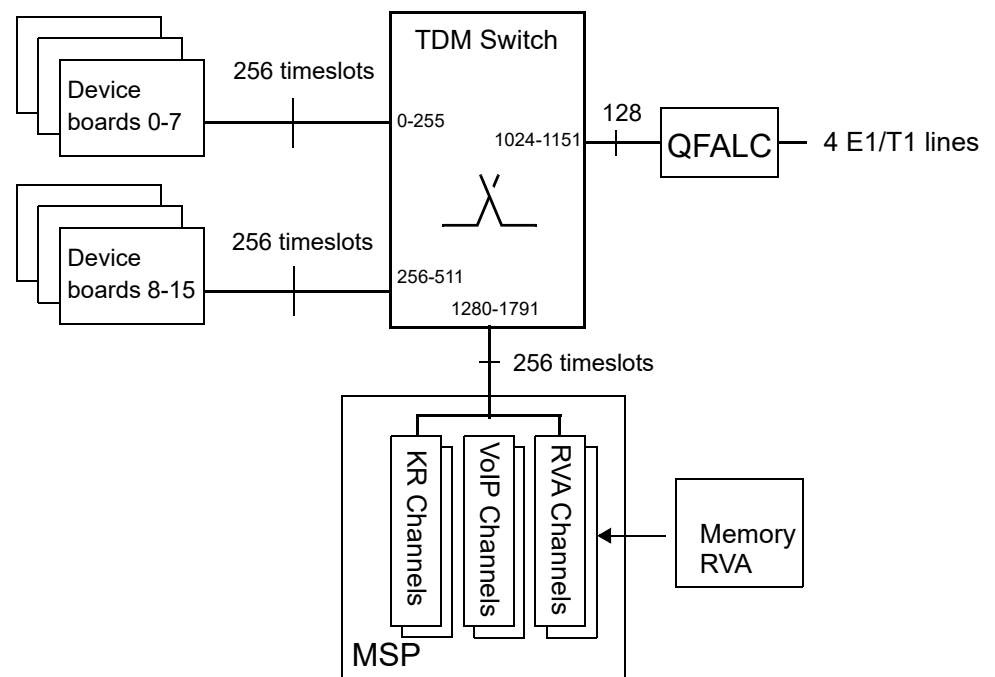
TDM Switch

Device boards 0-7

256 timeslots

0-255

1024-1151

128

QFALC

4 E1/T1 lines

Device boards 8-15

256 timeslots

256-511

1280-1791

256 timeslots

KR Channels

VoIP Channels

RVA Channels

Memory RVA

MSP